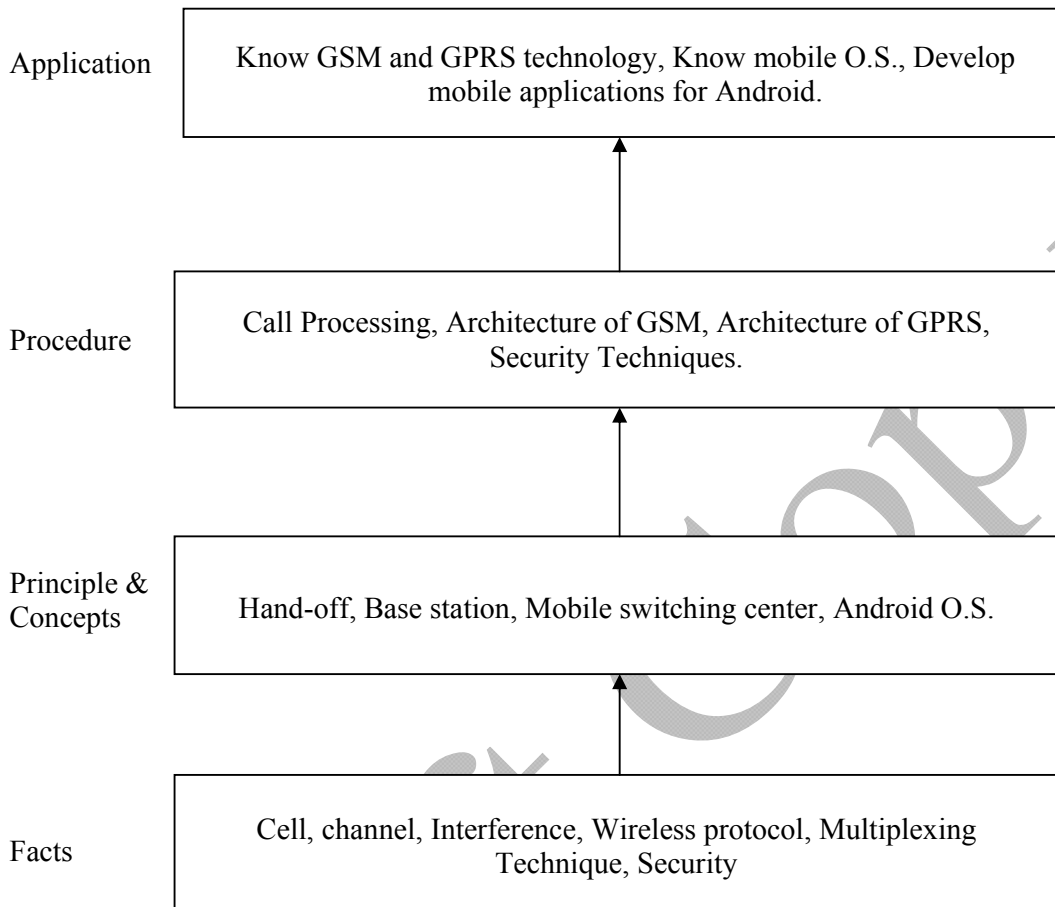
Application

Know GSM and GPRS technology, Know mobile O.S., Develop mobile applications for Android.

Procedure

Call Processing, Architecture of GSM, Architecture of GPRS, Security Techniques.

Principle & Concepts

Hand-off, Base station, Mobile switching center, Android O.S.

Facts

Cell, channel, Interference, Wireless protocol, Multiplexing Technique, Security